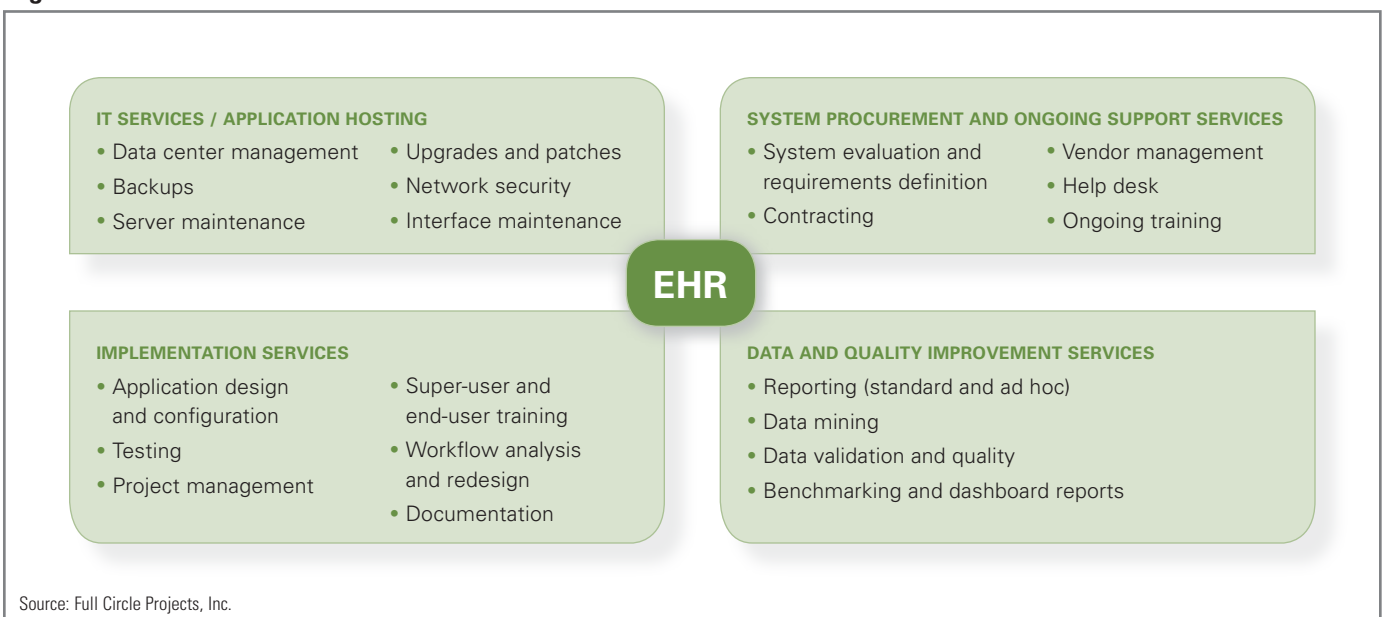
IT SERVICES / APPLICATION HOSTING

- Data center management
- Backups
- Server maintenance
- Upgrades and patches
- Network security
- Interface maintenance

SYSTEM PROCUREMENT AND ONGOING SUPPORT SERVICES

- System evaluation and requirements definition
- Contracting
- Vendor management
- Help desk
- Ongoing training

EHR

IMPLEMENTATION SERVICES

- Application design and configuration
- Testing
- Project management
- Super-user and end-user training
- Workflow analysis and redesign
- Documentation

DATA AND QUALITY IMPROVEMENT SERVICES

- Reporting (standard and ad hoc)
- Data mining
- Data validation and quality
- Benchmarking and dashboard reports

Source: Full Circle Projects, Inc.